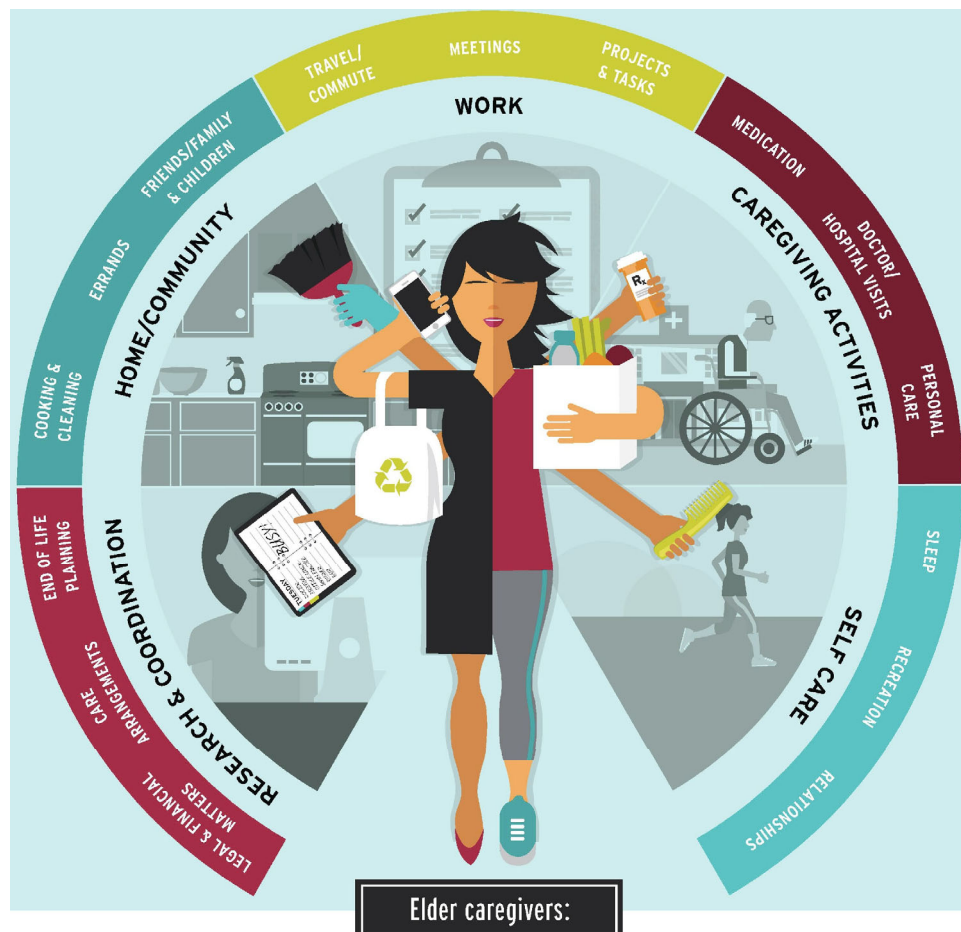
TRAVEL/ COMMUTE
MEETINGS
PROJECTS & TASKS
WORK

MEDICATION
DOCTOR/ HOSPITAL VISITS
PERSONAL CARE
CAREGIVING ACTIVITIES

Rx

SLEEP
RECREATION
RELATIONSHIPS
SELF CARE

END OF LIFE PLANNING
CARE ARRANGEMENTS
LEGAL & FINANCIAL MATTERS
RESEARCH & COORDINATION

TUESDAY
BUSY!

COOKING & CLEANING
ERRANDS
FRIENDS/FAMILY & CHILDREN
HOME/COMMUNITY

Elder caregivers: